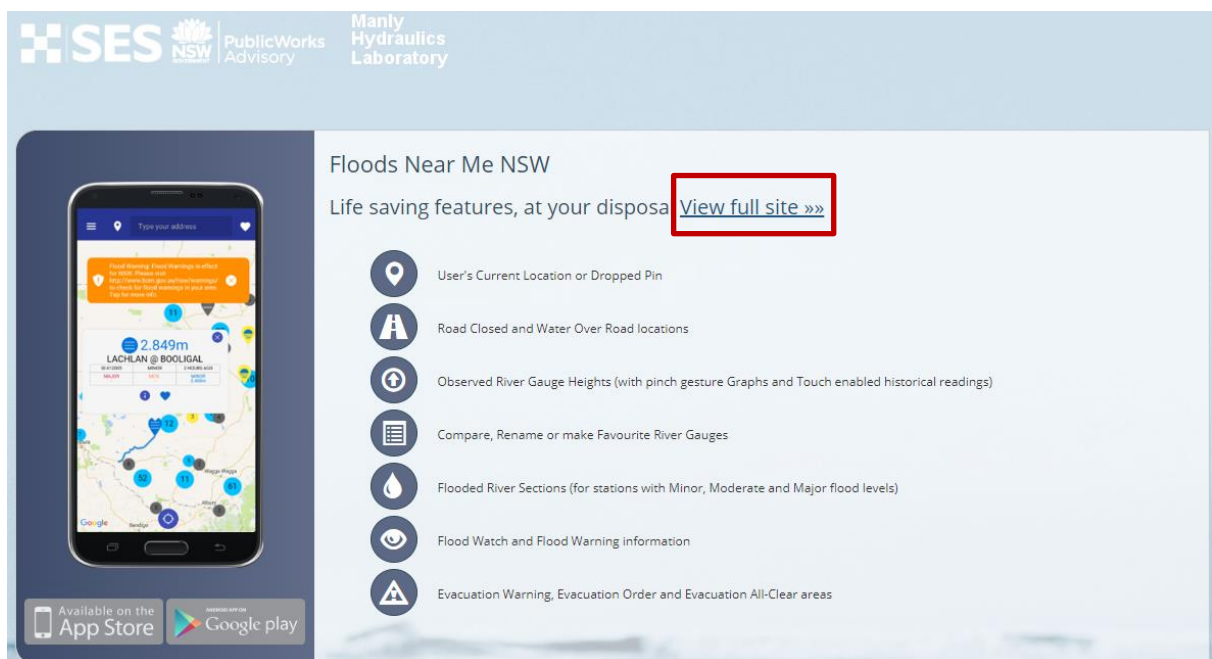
SES NSW GOVERNMENT PublicWorks Advisory Manly Hydraulics Laboratory

Type your address

Flood Warning: Flood Warnings in effect for NSW. Please visit http://www.bom.gov.au/nsw/warnings/ to check for flood warnings in your area. Tap for more info.

2.849m
LACHLAN @ BOOLIGAL

MAJOR MINOR

Google

Available on the App Store

ANDROID APP ON Google play

Floods Near Me NSW

Life saving features, at your disposa View full site »»

User's Current Location or Dropped Pin

Road Closed and Water Over Road locations

Observed River Gauge Heights (with pinch gesture Graphs and Touch enabled historical readings)

Compare, Rename or make Favourite River Gauges

Flooded River Sections (for stations with Minor, Moderate and Major flood levels)

Flood Watch and Flood Warning information

Evacuation Warning, Evacuation Order and Evacuation All-Clear areas